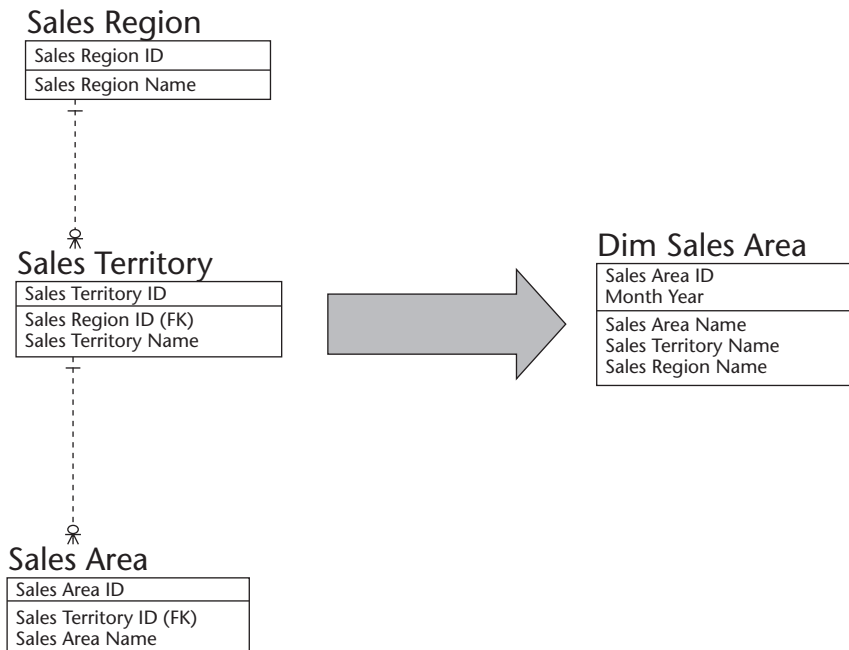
Sales Region

Sales Region ID

Sales Region Name

Sales Territory

Sales Territory ID

Sales Region ID (FK)
Sales Territory Name

Sales Area

Sales Area ID

Sales Territory ID (FK)
Sales Area Name

Dim Sales Area

Sales Area ID
Month Year

Sales Area Name
Sales Territory Name
Sales Region Name